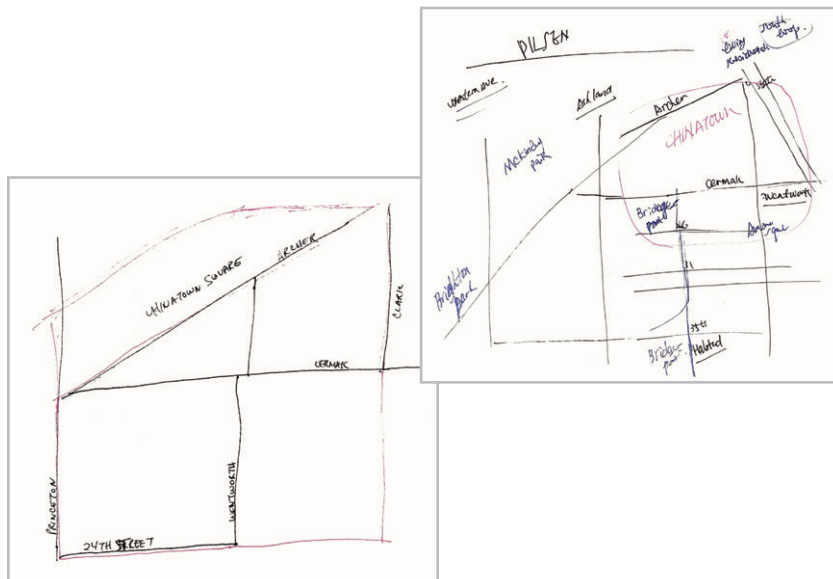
CHINATOWN SQUARE
ARCHER
CLARK
CERMAK
PRINCETON
WENTWORTH
24TH STREET

PILSEN
Western ave.
Ashland
Archer
Busy residential
Retail shop.
18th
CHINATOWN
McKinley park
Cermak
Wentworth
Bridgeport
26
Armour sqaure
31
Brighton park
35th
Bridgeport
Halsted